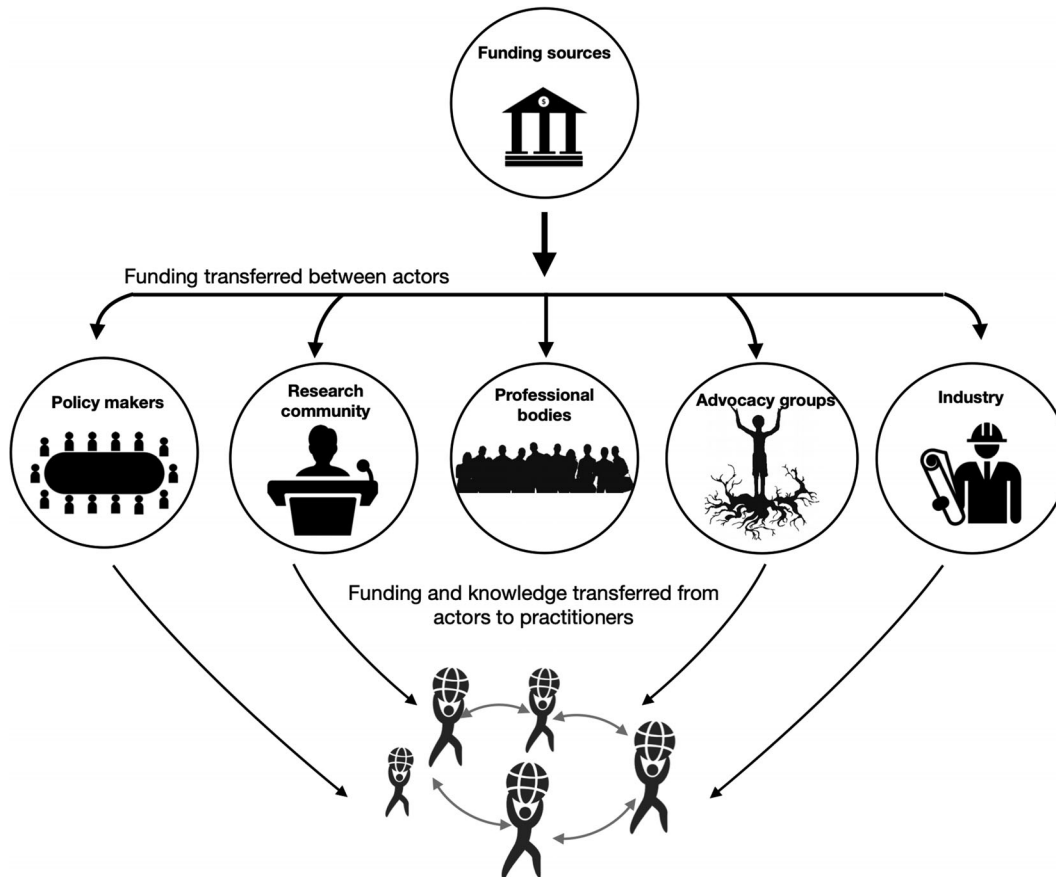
Funding sources

$

Funding transferred between actors

Policy makers

Research community

Professional bodies

Advocacy groups

Industry

Funding and knowledge transferred from actors to practitioners